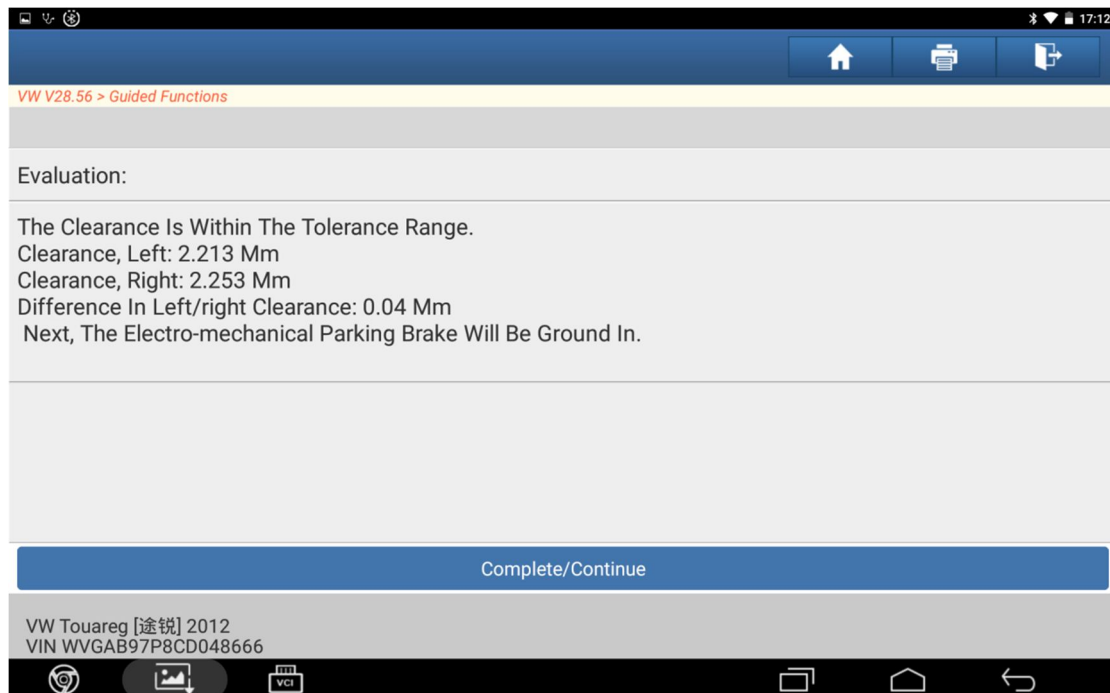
17:12

VW V28.56 > Guided Functions

Evaluation:

The Clearance Is Within The Tolerance Range.
Clearance, Left: 2.213 Mm
Clearance, Right: 2.253 Mm
Difference In Left/right Clearance: 0.04 Mm
Next, The Electro-mechanical Parking Brake Will Be Ground In.

Complete/Continue

VW Touareg [途锐] 2012
VIN WVGAB97P8CD048666

VCI